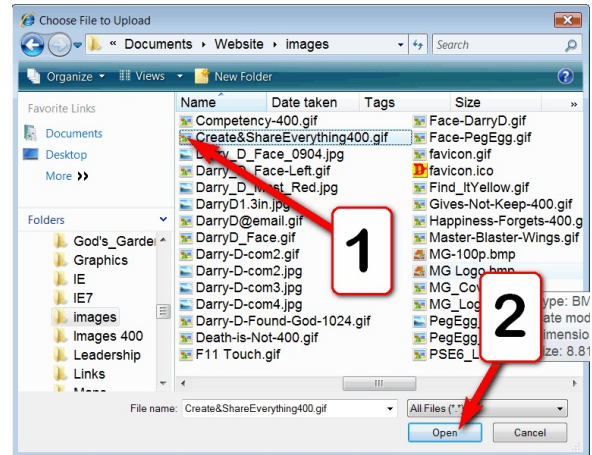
Choose File to Upload

« Documents ▸ Website ▸ images

Search

Organize ▾ Views ▾ New Folder

Favorite Links

Documents

Desktop

More »

Folders

God's_Garde

Graphics

IE

IE7

images

Images 400

Leadership

Links

Name | Date taken | Tags | Size

Competency-400.gif
Create&ShareEverything400.gif
D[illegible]y_D_Face_0904.jpg
Darry_D_Face-Left.gif
Darry_D_M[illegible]st_Red.jpg
DarryD1.3in.jpg
DarryD@email.gif
DarryD_Face.gif
Darry-D-com2.gif
Darry-D-com2.jpg
Darry-D-com3.jpg
Darry-D-com4.jpg
Darry-D-Found-God-1024.gif
Death-is-Not-400.gif
F11 Touch.gif

Face-DarryD.gif
Face-PegEgg.gif
favicon.gif
favicon.ico
Find_ItYellow.gif
Gives-Not-Keep-400.gif
Happiness-Forgets-400.g
Master-Blaster-Wings.gif
MG-100p.bmp
MG Logo.bmp
MG_Co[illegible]
MG_Log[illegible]
PegEgg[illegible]
PegEgg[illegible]
PSE6_L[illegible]

ype: BM
ate mod
imension
ze: 8.81

1

2

File name: Create&ShareEverything400.gif

All Files (*.*)

Open

Cancel